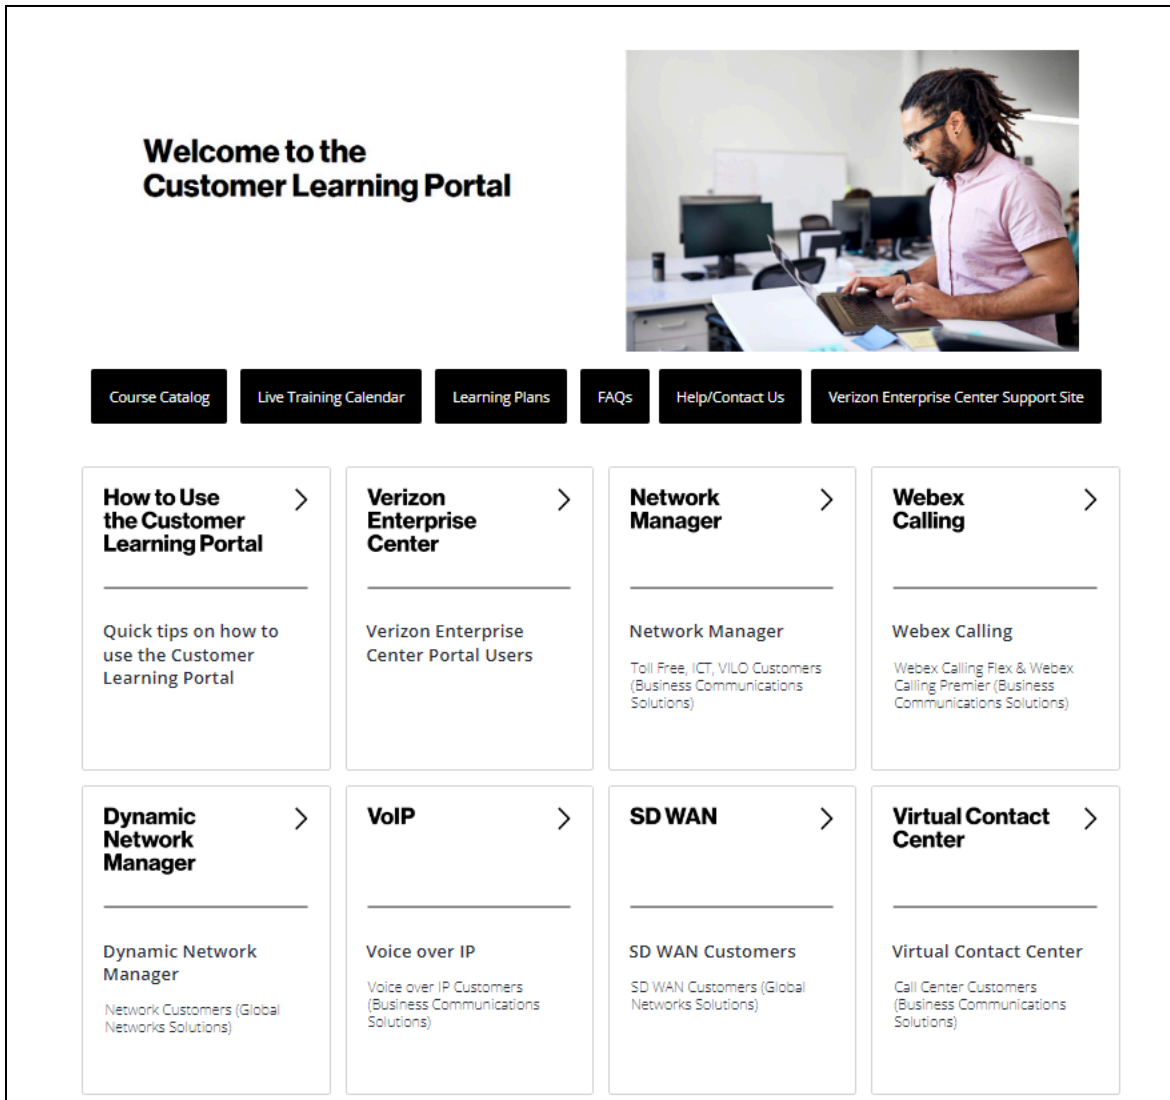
Welcome to the Customer Learning Portal

Course Catalog
Live Training Calendar
Learning Plans
FAQs
Help/Contact Us
Verizon Enterprise Center Support Site

How to Use the Customer Learning Portal

Quick tips on how to use the Customer Learning Portal

Verizon Enterprise Center

Verizon Enterprise Center Portal Users

Network Manager

Network Manager

Toll Free, ICT, VILO Customers (Business Communications Solutions)

Webex Calling

Webex Calling

Webex Calling Flex & Webex Calling Premier (Business Communications Solutions)

Dynamic Network Manager

Dynamic Network Manager

Network Customers (Global Networks Solutions)

VoIP

Voice over IP

Voice over IP Customers (Business Communications Solutions)

SD WAN

SD WAN Customers

SD WAN Customers (Global Networks Solutions)

Virtual Contact Center

Virtual Contact Center

Call Center Customers (Business Communications Solutions)